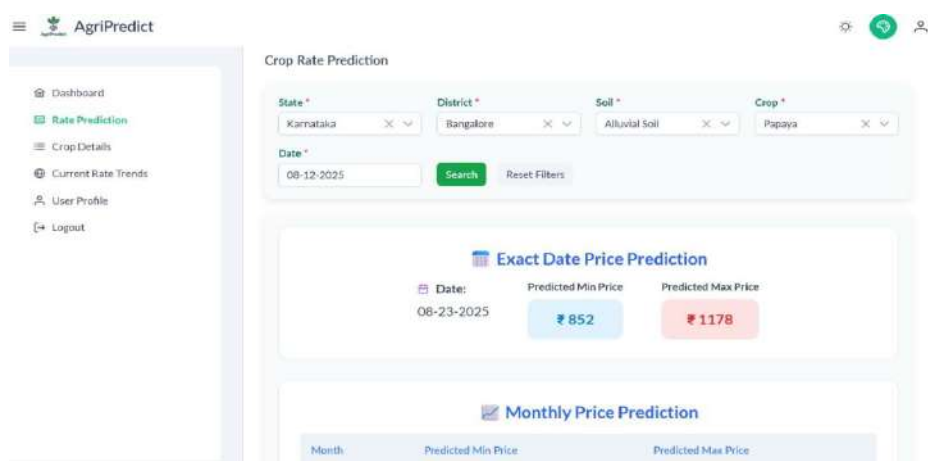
AgriPredict

Dashboard
Rate Prediction
Crop Details
Current Rate Trends
User Profile
Logout

Crop Rate Prediction

State *
Karnataka
District *
Bangalore
Soil *
Alluvial Soil
Crop *
Papaya
Date *
08-12-2025
Search
Reset Filters

Exact Date Price Prediction
Date:
08-23-2025
Predicted Min Price
₹852
Predicted Max Price
₹1178

Monthly Price Prediction

| Month | Predicted Min Price | Predicted Max Price |
|---|---|---|